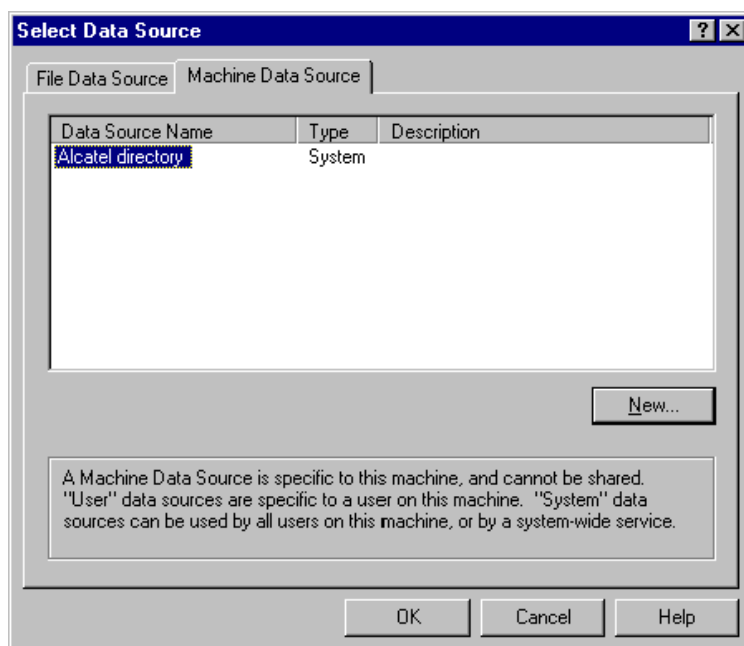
Select Data Source

? X

File Data Source | Machine Data Source

| Data Source Name | Type | Description |
|---|---|---|
| Alcatel directory | System | |

New...

A Machine Data Source is specific to this machine, and cannot be shared. "User" data sources are specific to a user on this machine. "System" data sources can be used by all users on this machine, or by a system-wide service.

OK | Cancel | Help